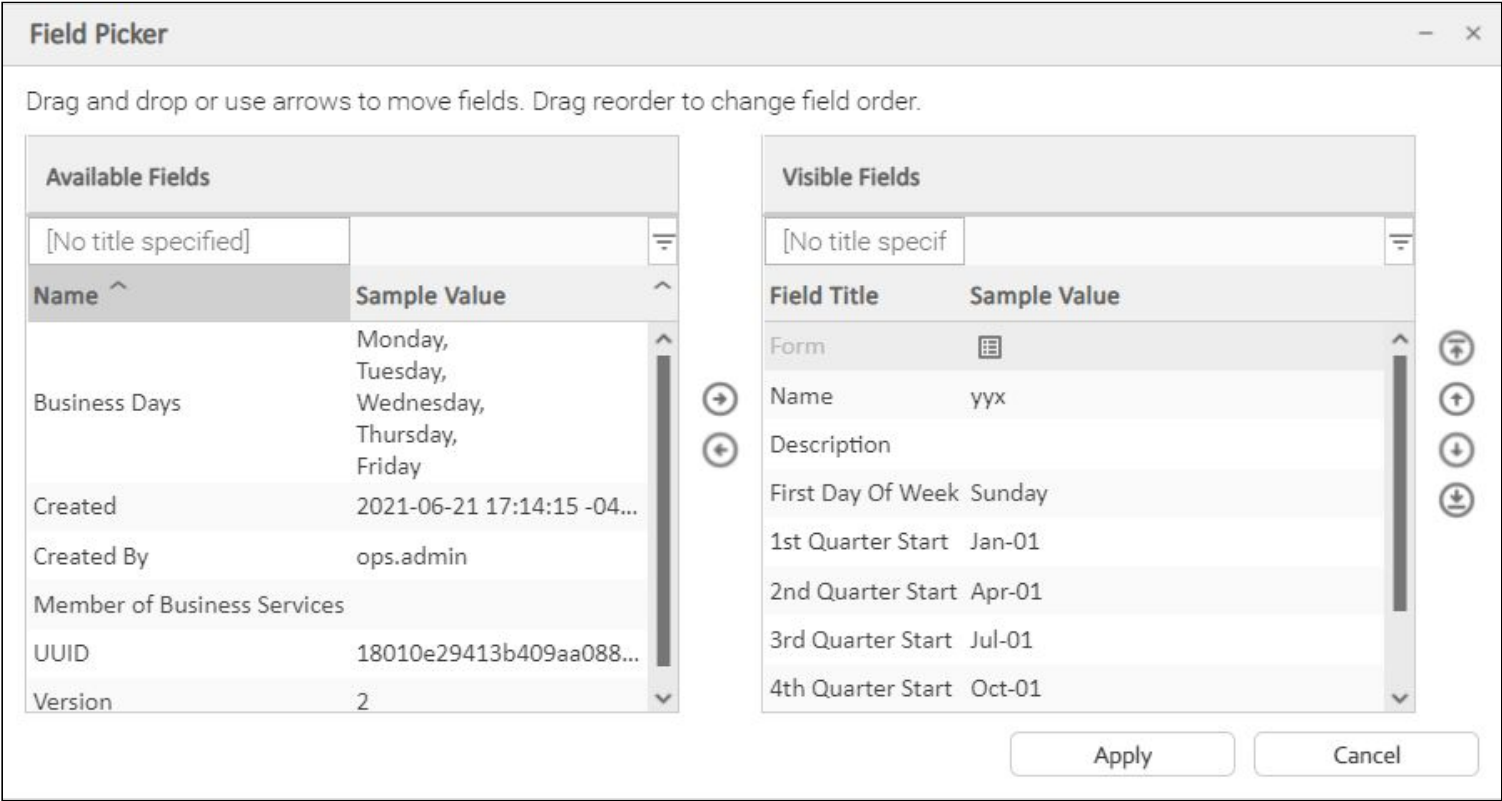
Field Picker

Drag and drop or use arrows to move fields. Drag reorder to change field order.

Available Fields

[No title specified]

| Name | Sample Value |
|---|---|
| Business Days | Monday, Tuesday, Wednesday, Thursday, Friday |
| Created | 2021-06-21 17:14:15 -04... |
| Created By | ops.admin |
| Member of Business Services | |
| UUID | 18010e29413b409aa088... |
| Version | 2 |

Visible Fields

[No title specif

| Field Title | Sample Value |
|---|---|
| Form | |
| Name | yyx |
| Description | |
| First Day Of Week | Sunday |
| 1st Quarter Start | Jan-01 |
| 2nd Quarter Start | Apr-01 |
| 3rd Quarter Start | Jul-01 |
| 4th Quarter Start | Oct-01 |

Apply Cancel